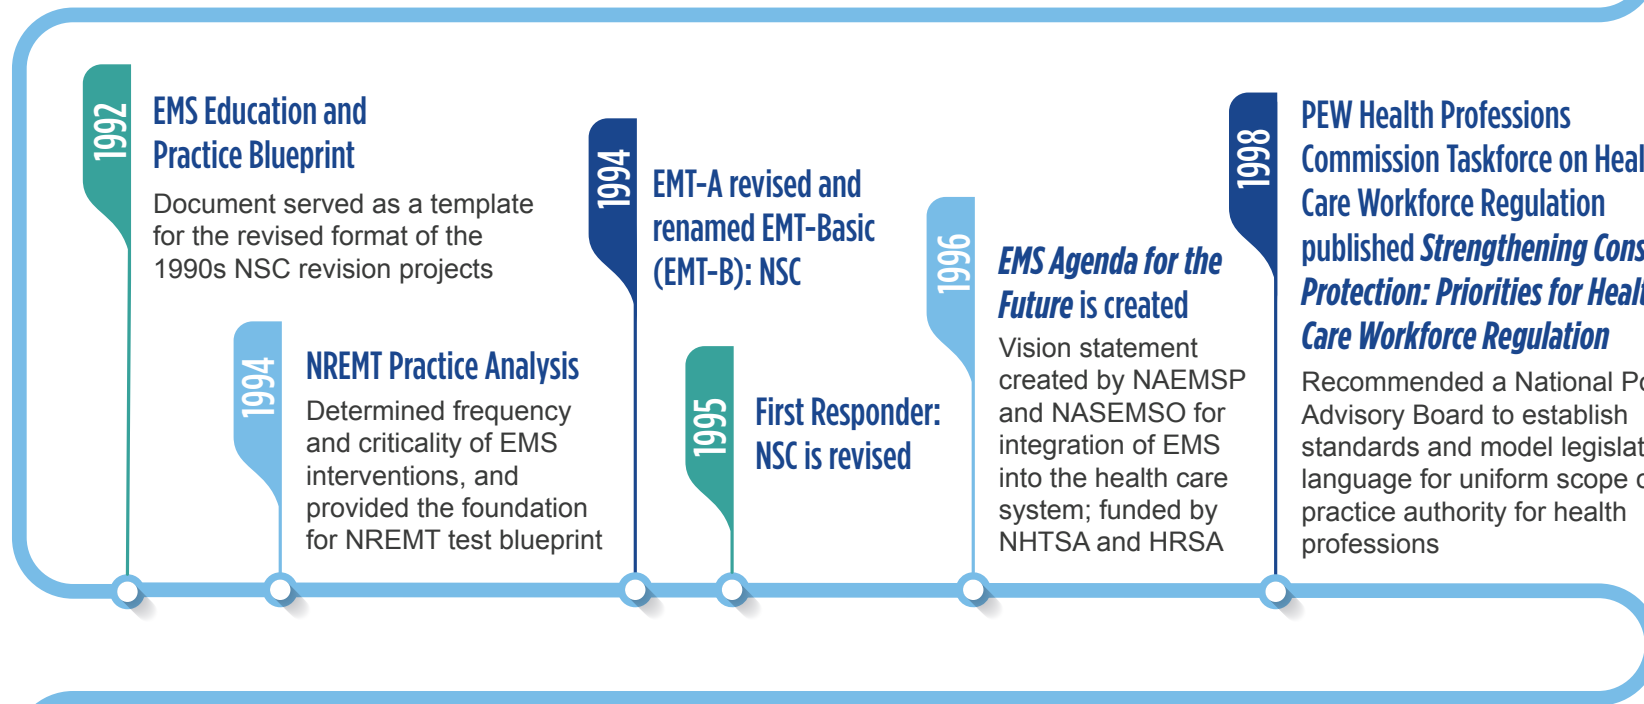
1992
EMS Education and Practice Blueprint
Document served as a template for the revised format of the 1990s NSC revision projects

1994
NREMT Practice Analysis
Determined frequency and criticality of EMS interventions, and provided the foundation for NREMT test blueprint

1994
EMT-A revised and renamed EMT-Basic (EMT-B): NSC

1995
First Responder: NSC is revised

1996
*EMS Agenda for the Future* is created
Vision statement created by NAEMSP and NASEMSO for integration of EMS into the health care system; funded by NHTSA and HRSA

1998
PEW Health Professions Commission Taskforce on Heal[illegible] Care Workforce Regulation published *Strengthening Cons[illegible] Protection: Priorities for Heal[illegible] Care Workforce Regulation*
Recommended a National Po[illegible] Advisory Board to establish standards and model legislat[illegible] language for uniform scope o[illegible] practice authority for health professions